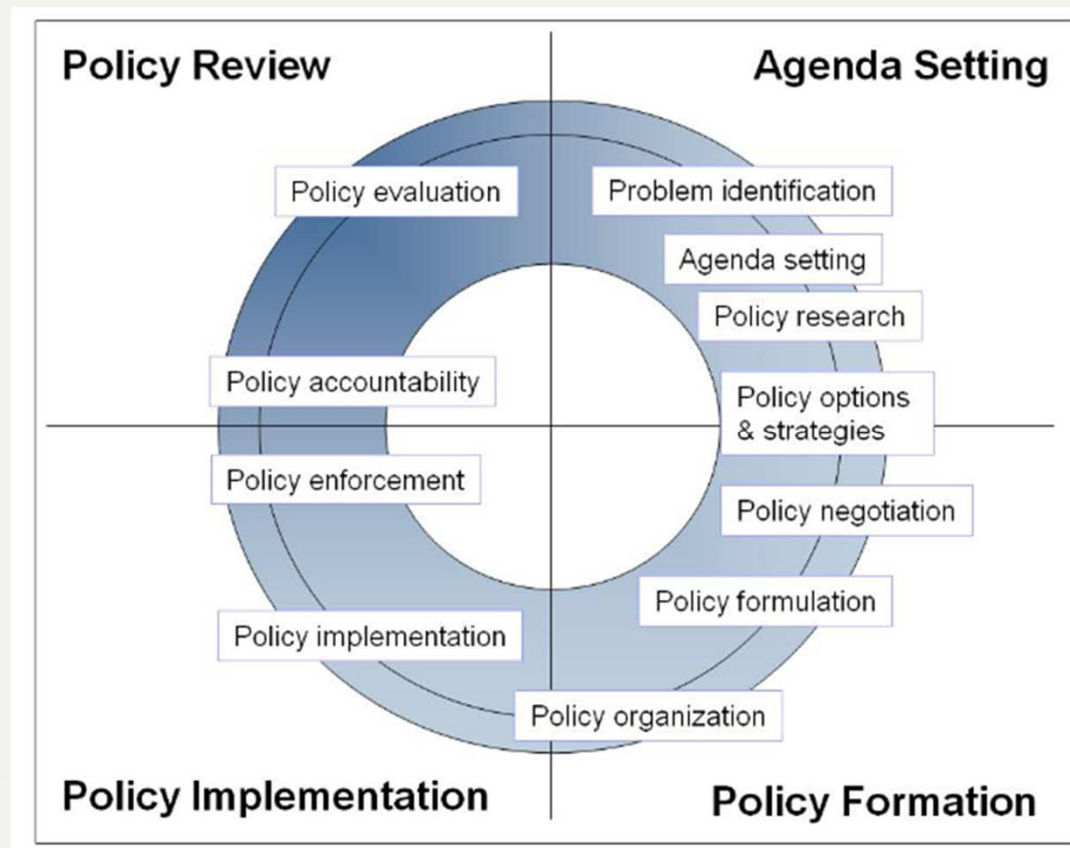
Policy Review

Agenda Setting

Policy evaluation

Problem identification

Agenda setting

Policy research

Policy accountability

Policy options & strategies

Policy enforcement

Policy negotiation

Policy formulation

Policy implementation

Policy organization

Policy Implementation

Policy Formation